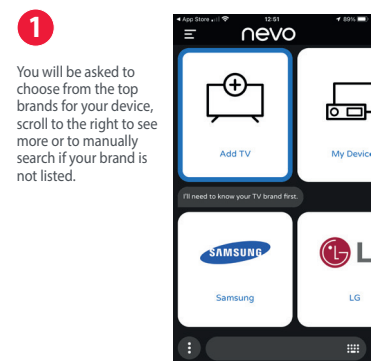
1

You will be asked to choose from the top brands for your device, scroll to the right to see more or to manually search if your brand is not listed.

◂ App Store 12:51 89%

nevo

Add TV

My Device

I'll need to know your TV brand first.

SAMSUNG

Samsung

LG

LG